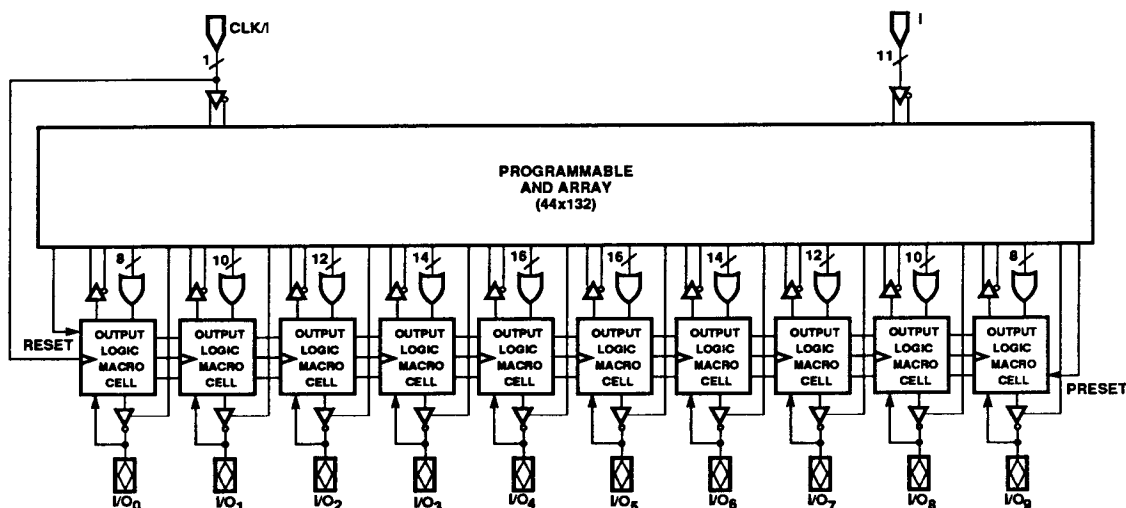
CLK/I

1

I

11

PROGRAMMABLE AND ARRAY (44x132)

8

10

12

14

16

16

14

12

10

8

RESET

OUTPUT LOGIC MACRO CELL

OUTPUT LOGIC MACRO CELL

OUTPUT LOGIC MACRO CELL

OUTPUT LOGIC MACRO CELL

OUTPUT LOGIC MACRO CELL

OUTPUT LOGIC MACRO CELL

OUTPUT LOGIC MACRO CELL

OUTPUT LOGIC MACRO CELL

OUTPUT LOGIC MACRO CELL

OUTPUT LOGIC MACRO CELL

PRESET

$I/O_0$

$I/O_1$

$I/O_2$

$I/O_3$

$I/O_4$

$I/O_5$

$I/O_6$

$I/O_7$

$I/O_8$

$I/O_9$